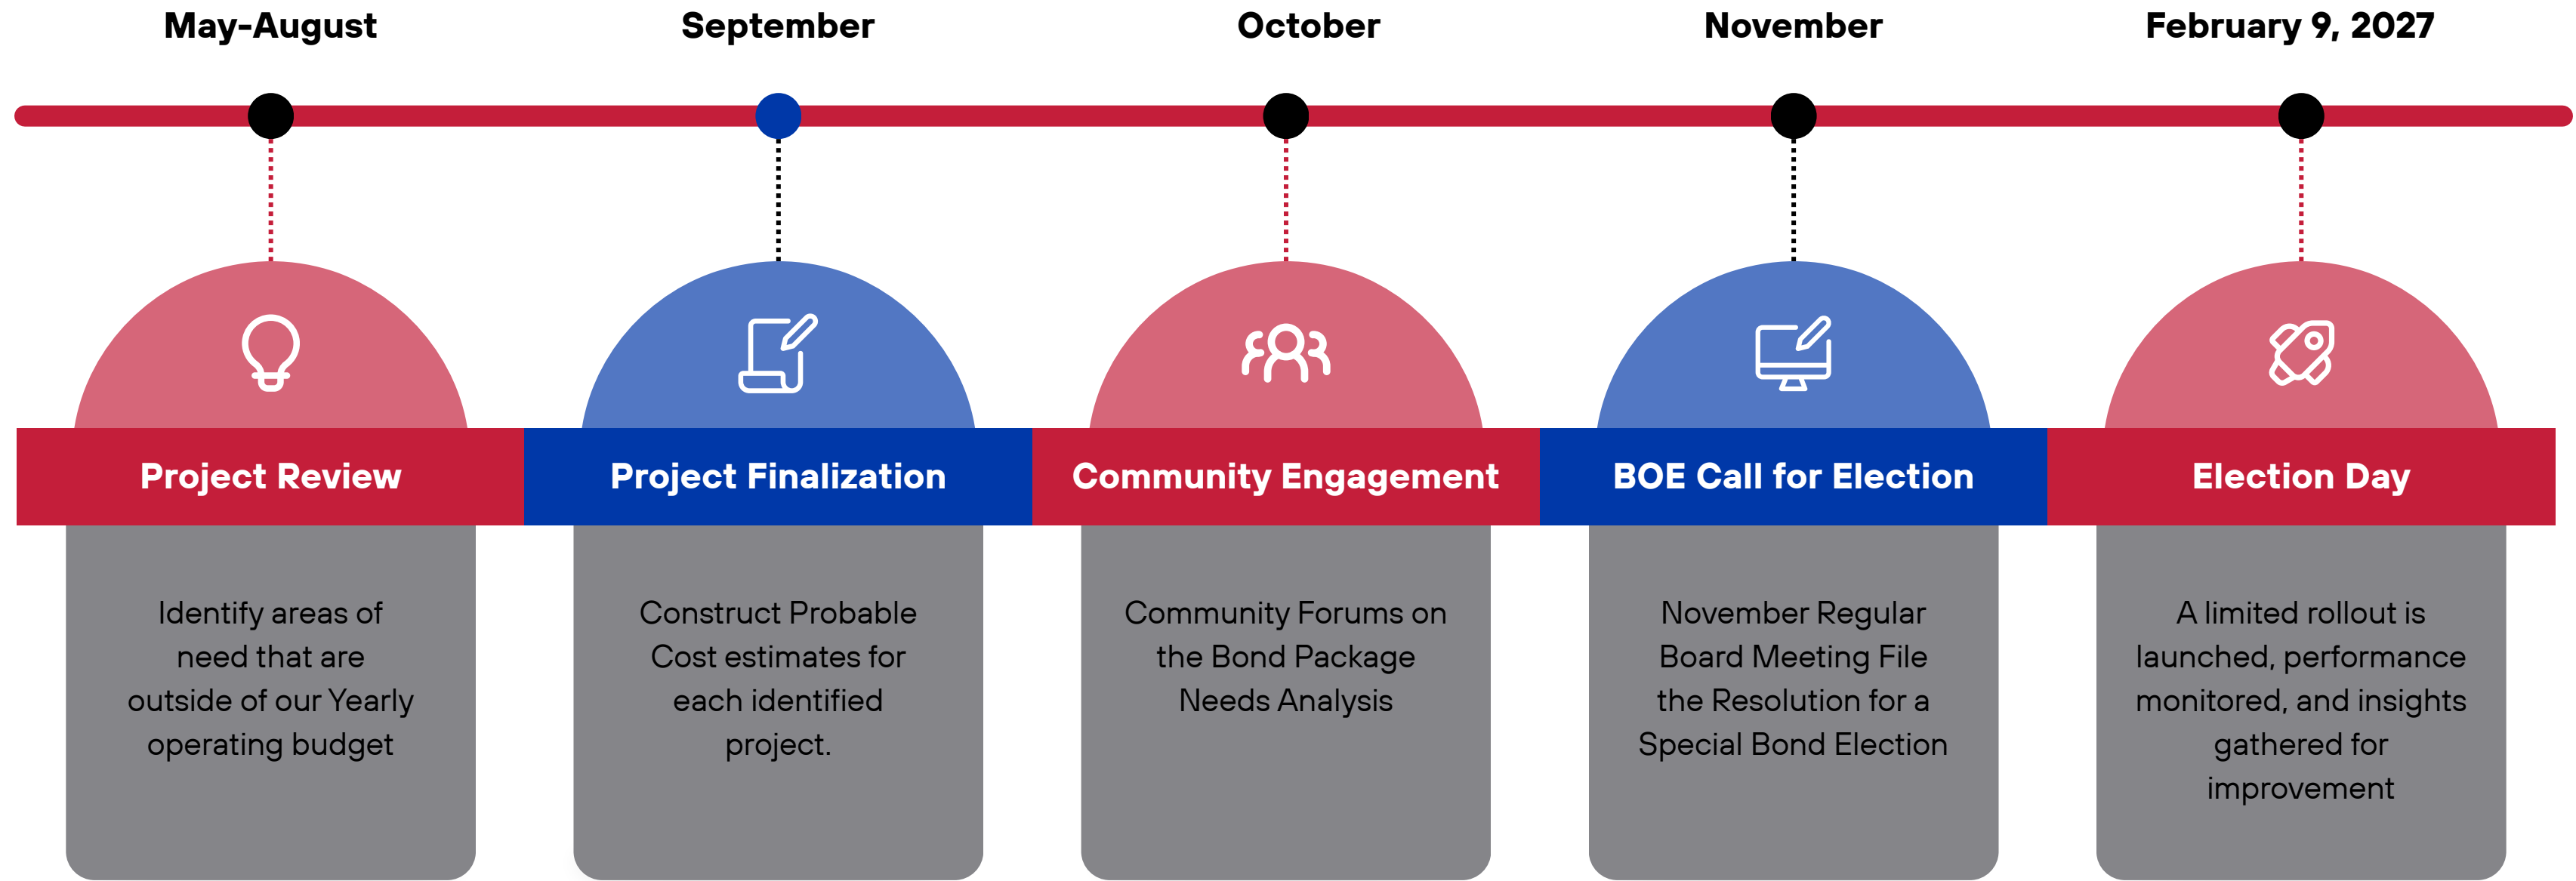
May-August

Project Review

Identify areas of need that are outside of our Yearly operating budget

September

Project Finalization

Construct Probable Cost estimates for each identified project.

October

Community Engagement

Community Forums on the Bond Package Needs Analysis

November

BOE Call for Election

November Regular Board Meeting File the Resolution for a Special Bond Election

February 9, 2027

Election Day

A limited rollout is launched, performance monitored, and insights gathered for improvement